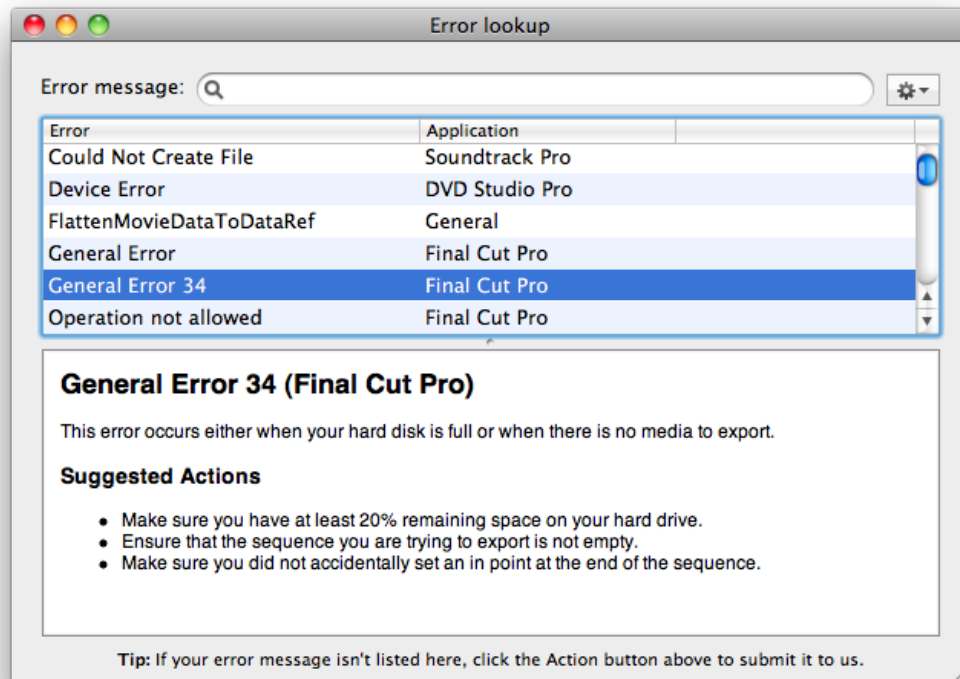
Error lookup

Error message:

| Error | Application |
|---|---|
| Could Not Create File | Soundtrack Pro |
| Device Error | DVD Studio Pro |
| FlattenMovieDataToDataRef | General |
| General Error | Final Cut Pro |
| General Error 34 | Final Cut Pro |
| Operation not allowed | Final Cut Pro |

General Error 34 (Final Cut Pro)

This error occurs either when your hard disk is full or when there is no media to export.

Suggested Actions

- Make sure you have at least 20% remaining space on your hard drive.
- Ensure that the sequence you are trying to export is not empty.
- Make sure you did not accidentally set an in point at the end of the sequence.

Tip: If your error message isn't listed here, click the Action button above to submit it to us.